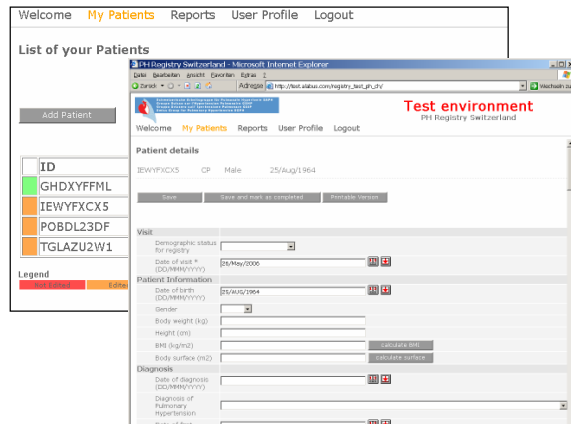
Welcome My Patients Reports User Profile Logout

List of your Patients

Add Patient

| | ID |
|---|---|
| | GHDXYFFML |
| | IEWYFXCX5 |
| | POBDL23DF |
| | TGLAZU2W1 |

Legend
Not Edited Edite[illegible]

PH Registry Switzerland - Microsoft Internet Explorer

Datei Bearbeiten Ansicht Favoriten Extras ?

Zurück Adresse http://test.alabus.com/registry_test_ph_ch/ Wechseln zu

Test environment
PH Registry Switzerland

Welcome My Patients Reports User Profile Logout

Patient details

IEWYFXCX5 CP Male 25/Aug/1964

Save Save and mark as completed Printable Version

Visit
Demographic status for registry
Date of visit * (DD/MMM/YYYY) 26/May/2006

Patient Information
Date of birth (DD/MMM/YYYY) 25/AUG/1964
Gender
Body weight (kg)
Height (cm)
BMI (kg/m2) calculate BMI
Body surface (m2) calculate surface

Diagnosis
Date of diagnosis (DD/MMM/YYYY)
Diagnosis of Pulmonary Hypertension